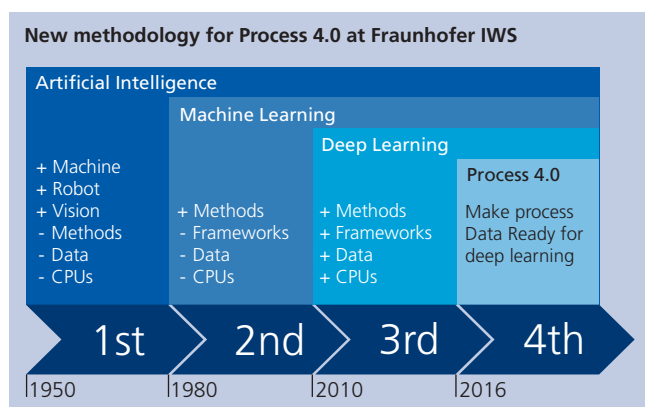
New methodology for Process 4.0 at Fraunhofer IWS

Artificial Intelligence

+ Machine
+ Robot
+ Vision
- Methods
- Data
- CPUs

Machine Learning

+ Methods
- Frameworks
- Data
- CPUs

Deep Learning

+ Methods
+ Frameworks
+ Data
+ CPUs

Process 4.0

Make process Data Ready for deep learning

1st 2nd 3rd 4th

1950 1980 2010 2016